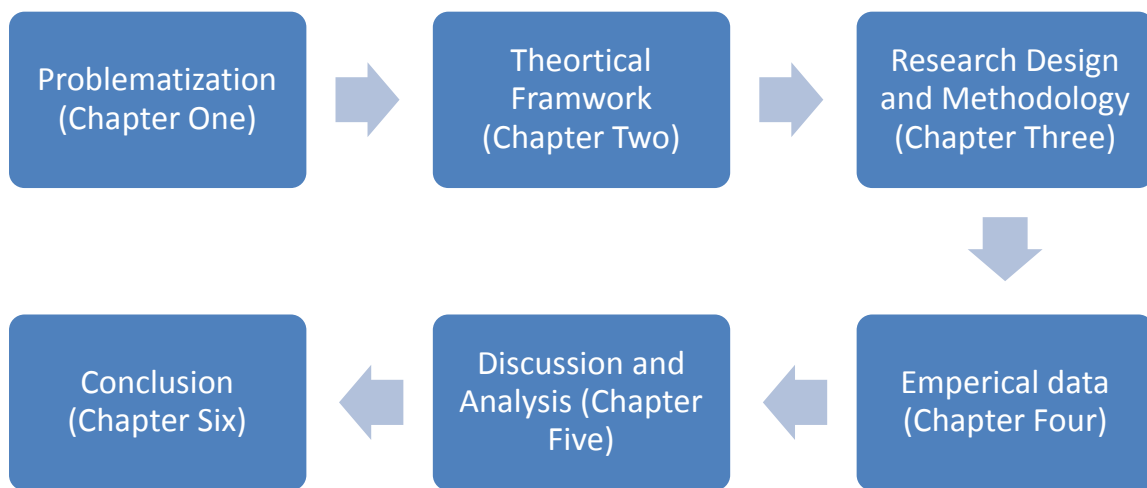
Problematization (Chapter One)

Theortical Framwork (Chapter Two)

Research Design and Methodology (Chapter Three)

Emperical data (Chapter Four)

Discussion and Analysis (Chapter Five)

Conclusion (Chapter Six)